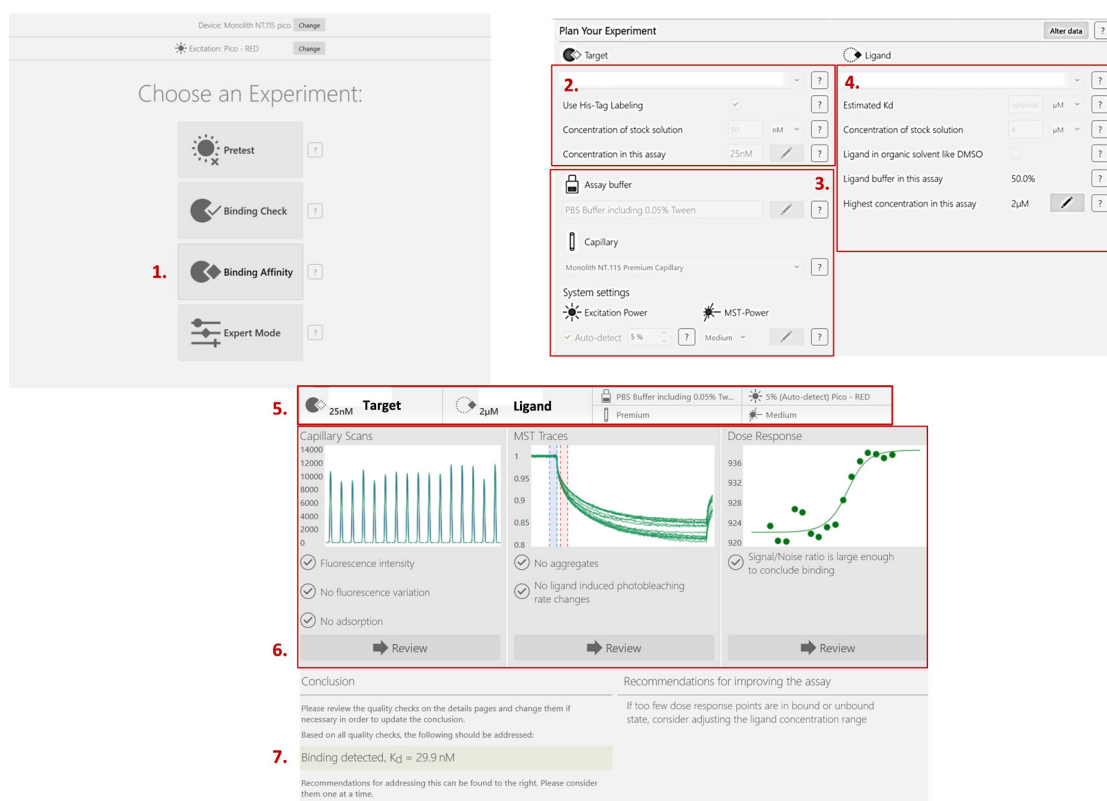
Device: Monolith NT.115 pico Change

Excitation: Pico - RED Change

Choose an Experiment:

Pretest ?

Binding Check ?

1. Binding Affinity ?

Expert Mode ?

Plan Your Experiment Alter data ?

Target

Ligand

2. ?

Use His-Tag Labeling ?

Concentration of stock solution 50 nM ?

Concentration in this assay 25nM ?

4. ?

Estimated Kd optional µM ?

Concentration of stock solution 4 µM ?

Ligand in organic solvent like DMSO ?

Ligand buffer in this assay 50.0% ?

Highest concentration in this assay 2µM ?

Assay buffer 3.

PBS Buffer including 0.05% Tween ?

Capillary

Monolith NT.115 Premium Capillary ?

System settings

Excitation Power MST-Power

Auto-detect 5 % ? Medium ?

5. 25nM Target 2µM Ligand PBS Buffer including 0.05% Tw... 5% (Auto-detect) Pico - RED Premium Medium

Capillary Scans

14000 12000 10000 8000 6000 4000 2000 0

Fluorescence intensity

No fluorescence variation

No adsorption

MST Traces

1 0.95 0.9 0.85 0.8

No aggregates

No ligand induced photobleaching rate changes

Dose Response

936 932 928 924 920

Signal/Noise ratio is large enough to conclude binding

6. Review Review Review

Conclusion

Please review the quality checks on the details pages and change them if necessary in order to update the conclusion.

Based on all quality checks, the following should be addressed:

7. Binding detected, $K_d$ = 29.9 nM

Recommendations for addressing this can be found to the right. Please consider them one at a time.

Recommendations for improving the assay

If too few dose response points are in bound or unbound state, consider adjusting the ligand concentration range